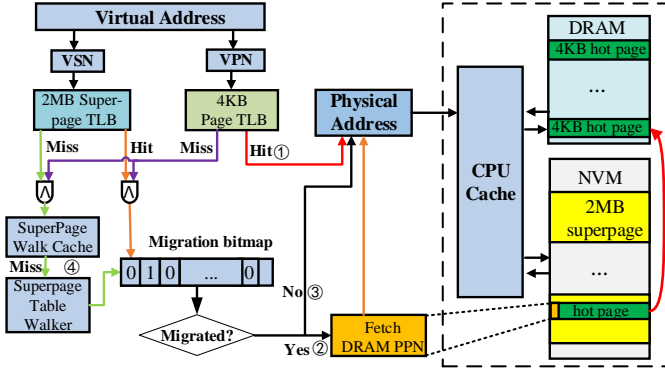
Virtual Address

VSN

VPN

2MB Superpage TLB

4KB Page TLB

Miss

Hit

Miss

Hit①

Physical Address

CPU Cache

DRAM

4KB hot page

...

4KB hot page

NVM

2MB superpage

...

hot page

SuperPage Walk Cache

Miss ④

Superpage Table Walker

Migration bitmap

| 0 | 1 | 0 | ... | 0 |
|---|---|---|---|---|

No ③

Migrated?

Yes ②

Fetch DRAM PPN